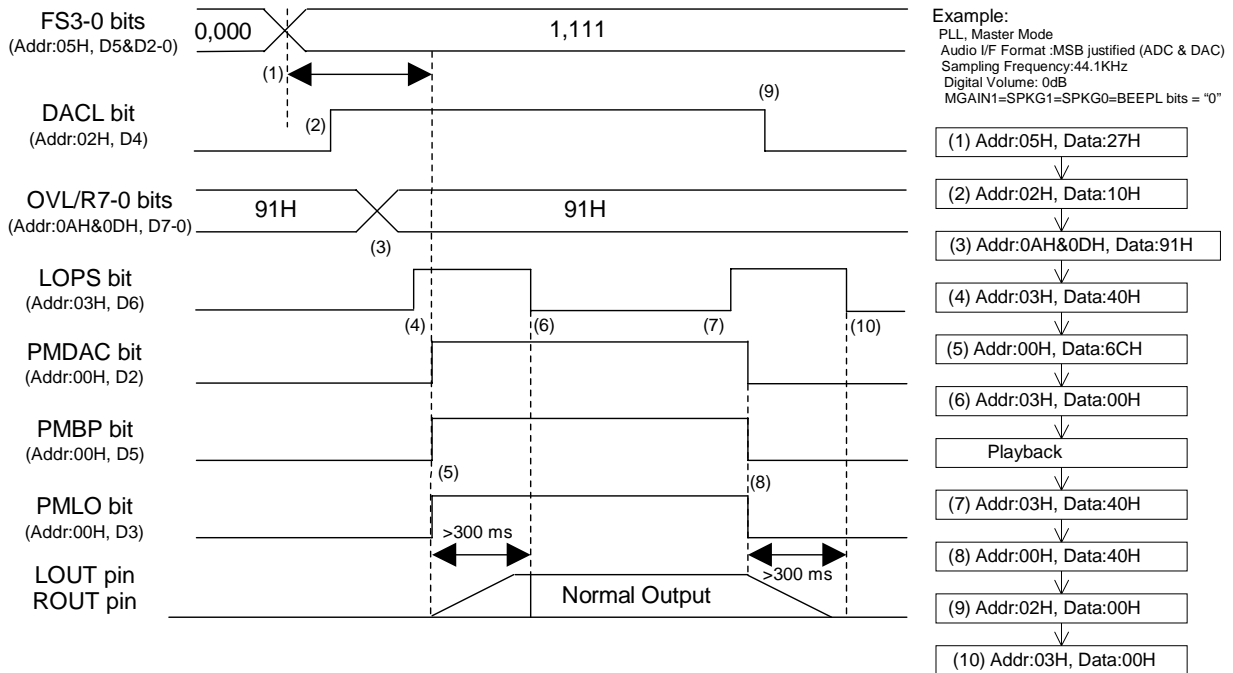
FS3-0 bits
(Addr:05H, D5&D2-0)

0,000

1,111

(1)

DACL bit
(Addr:02H, D4)

(2)

(9)

OVL/R7-0 bits
(Addr:0AH&0DH, D7-0)

91H

91H

(3)

LOPS bit
(Addr:03H, D6)

(4)

(6)

(7)

(10)

PMDAC bit
(Addr:00H, D2)

PMBP bit
(Addr:00H, D5)

(5)

(8)

PMLO bit
(Addr:00H, D3)

>300 ms

>300 ms

LOUT pin
ROUT pin

Normal Output

Example:
PLL, Master Mode
Audio I/F Format :MSB justified (ADC & DAC)
Sampling Frequency:44.1KHz
Digital Volume: 0dB
MGAIN1=SPKG1=SPKG0=BEEPL bits = "0"

(1) Addr:05H, Data:27H

(2) Addr:02H, Data:10H

(3) Addr:0AH&0DH, Data:91H

(4) Addr:03H, Data:40H

(5) Addr:00H, Data:6CH

(6) Addr:03H, Data:00H

Playback

(7) Addr:03H, Data:40H

(8) Addr:00H, Data:40H

(9) Addr:02H, Data:00H

(10) Addr:03H, Data:00H